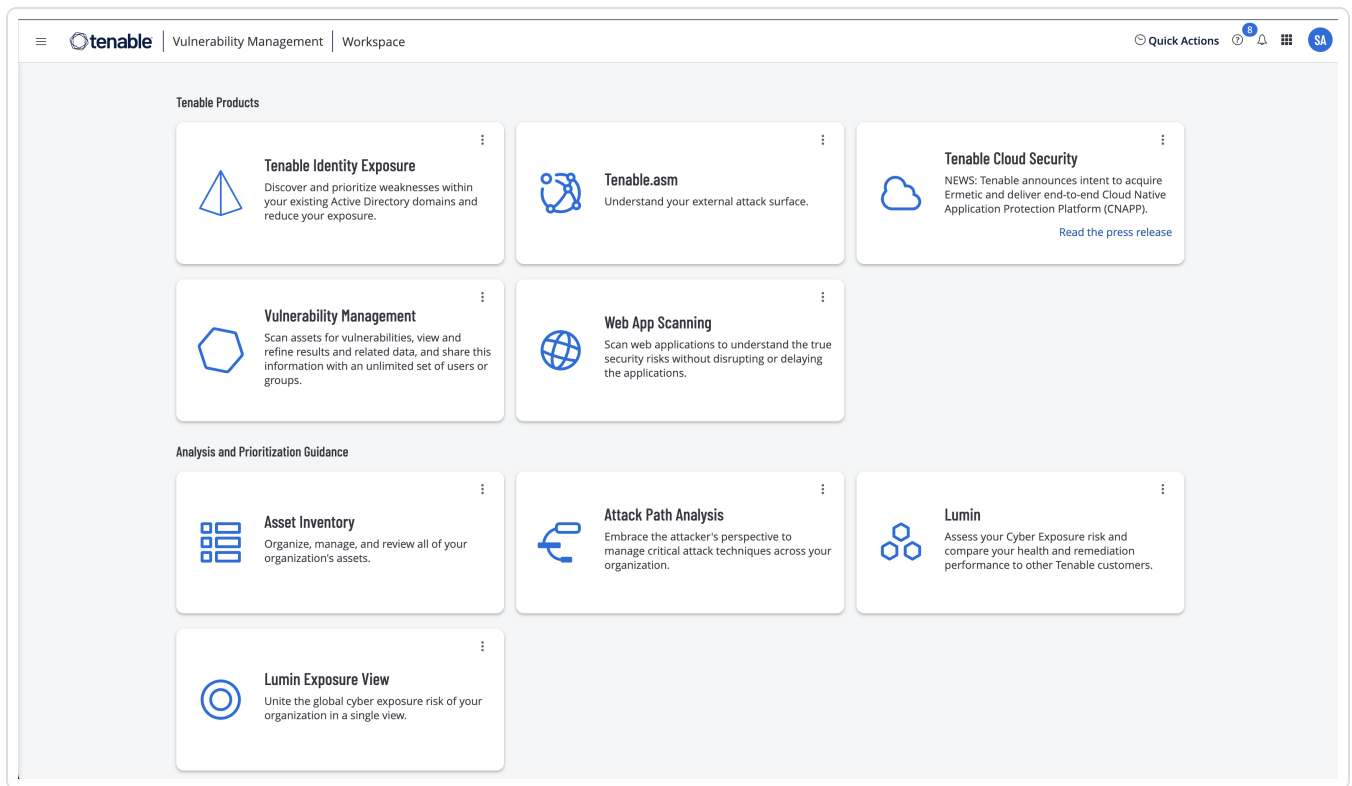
tenable | Vulnerability Management | Workspace

Quick Actions 8 SA

Tenable Products

Tenable Identity Exposure
Discover and prioritize weaknesses within your existing Active Directory domains and reduce your exposure.

Tenable.asm
Understand your external attack surface.

Tenable Cloud Security
NEWS: Tenable announces intent to acquire Ermetic and deliver end-to-end Cloud Native Application Protection Platform (CNAPP).
Read the press release

Vulnerability Management
Scan assets for vulnerabilities, view and refine results and related data, and share this information with an unlimited set of users or groups.

Web App Scanning
Scan web applications to understand the true security risks without disrupting or delaying the applications.

Analysis and Prioritization Guidance

Asset Inventory
Organize, manage, and review all of your organization's assets.

Attack Path Analysis
Embrace the attacker's perspective to manage critical attack techniques across your organization.

Lumin
Assess your Cyber Exposure risk and compare your health and remediation performance to other Tenable customers.

Lumin Exposure View
Unite the global cyber exposure risk of your organization in a single view.